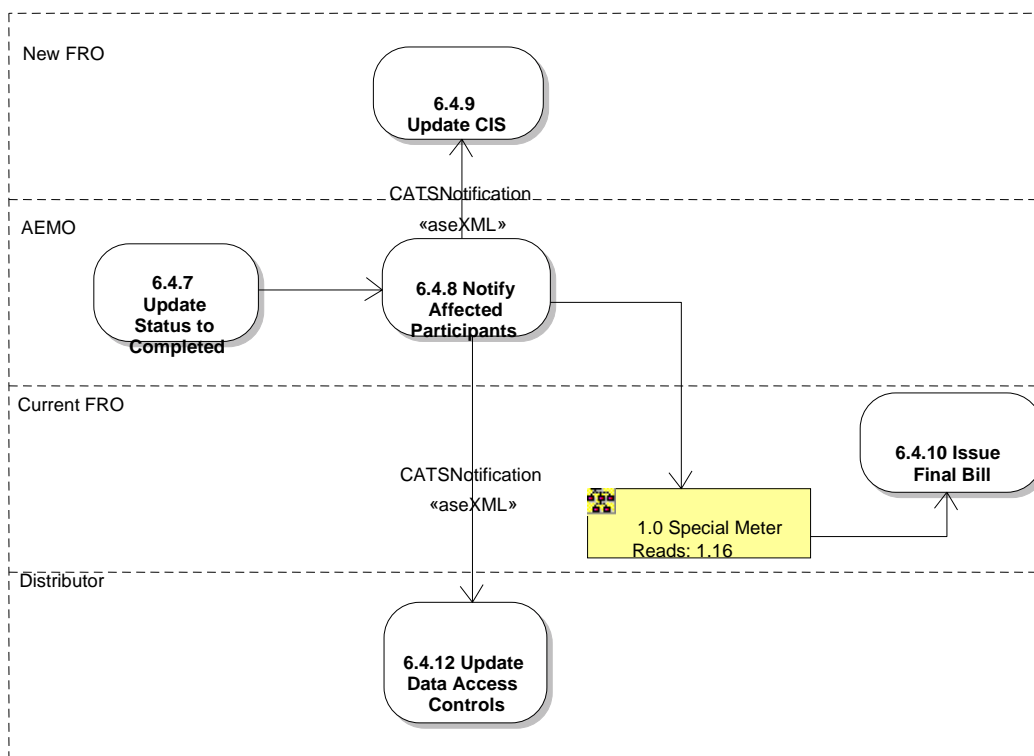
New FRO

6.4.9
Update CIS

CATSNotification
«aseXML»

AEMO

6.4.7
Update
Status to
Completed

6.4.8 Notify
Affected
Participants

Current FRO

6.4.10 Issue
Final Bill

CATSNotification
«aseXML»

1.0 Special Meter
Reads: 1.16

Distributor

6.4.12 Update
Data Access
Controls